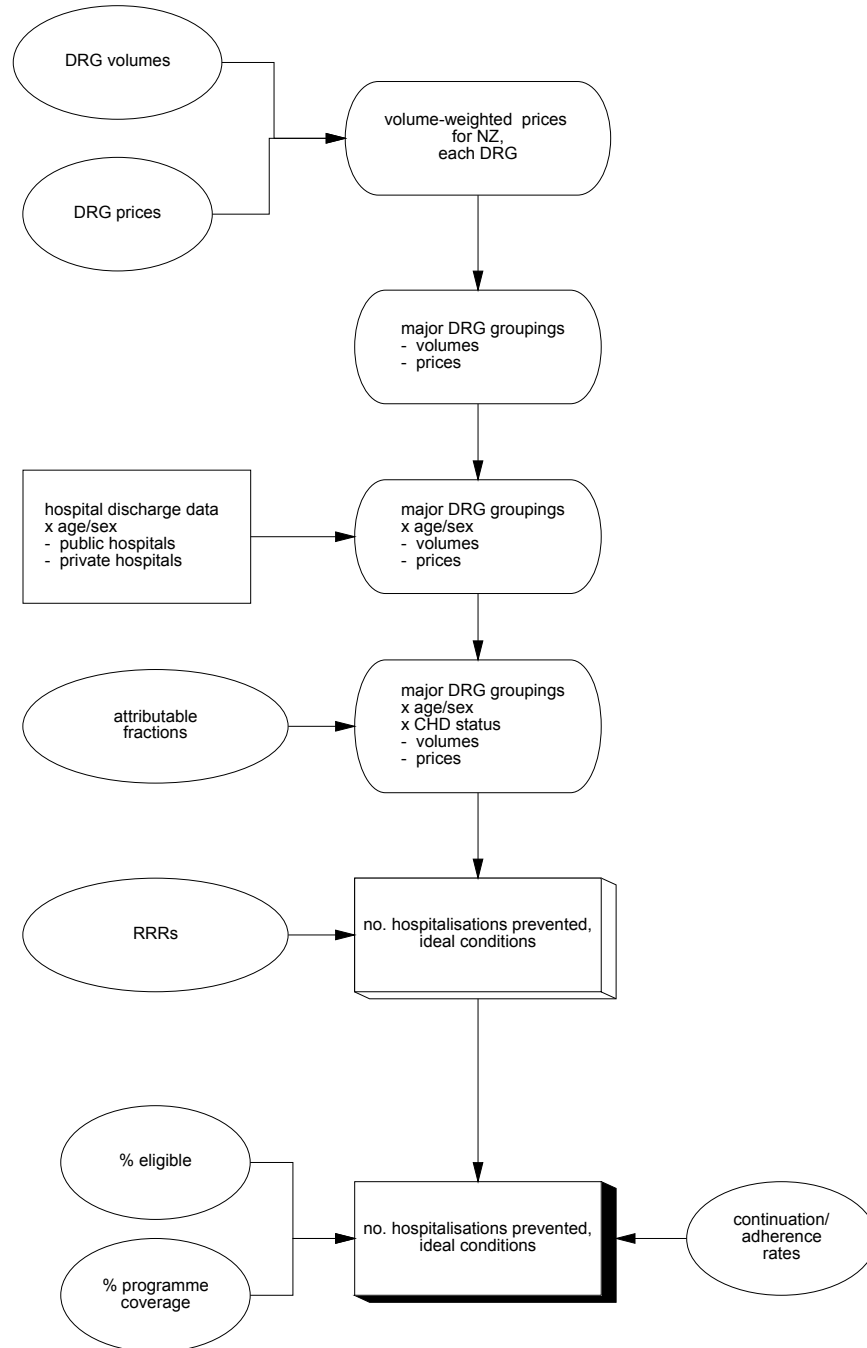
DRG volumes

DRG prices

volume-weighted prices for NZ, each DRG

major DRG groupings
- volumes
- prices

hospital discharge data
x age/sex
- public hospitals
- private hospitals

major DRG groupings
x age/sex
- volumes
- prices

attributable fractions

major DRG groupings
x age/sex
x CHD status
- volumes
- prices

RRRs

no. hospitalisations prevented, ideal conditions

% eligible

% programme coverage

no. hospitalisations prevented, ideal conditions

continuation/ adherence rates